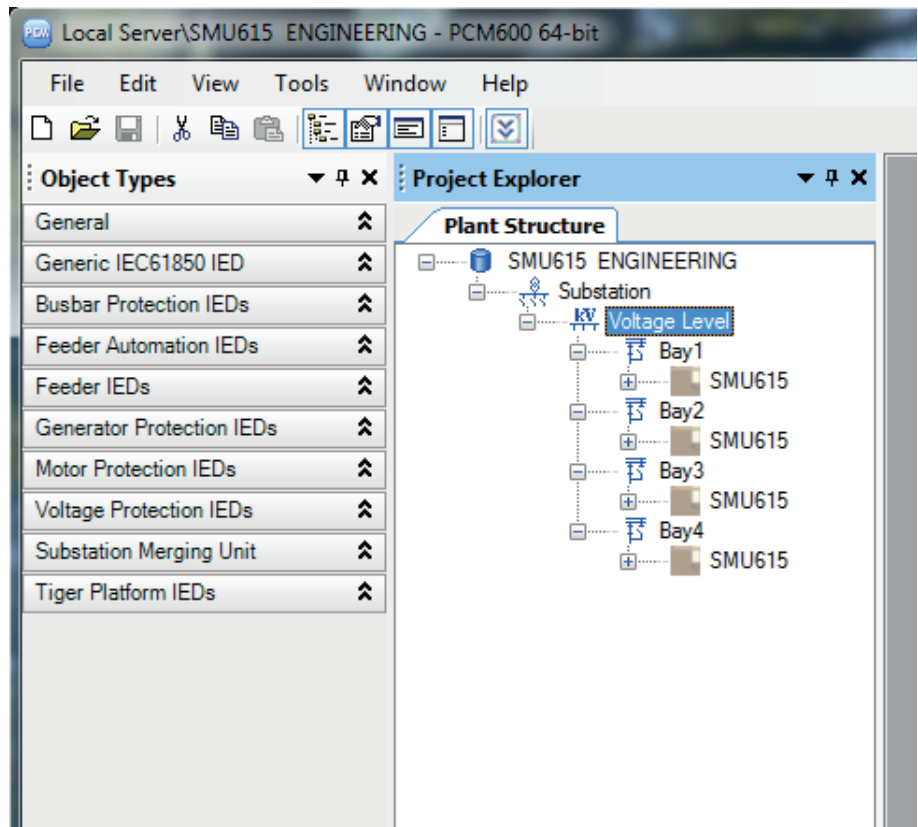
Local Server\SMU615 ENGINEERING - PCM600 64-bit

File Edit View Tools Window Help

Object Types

General

Generic IEC61850 IED

Busbar Protection IEDs

Feeder Automation IEDs

Feeder IEDs

Generator Protection IEDs

Motor Protection IEDs

Voltage Protection IEDs

Substation Merging Unit

Tiger Platform IEDs

Project Explorer

Plant Structure

SMU615 ENGINEERING
Substation
Voltage Level
Bay1
SMU615
Bay2
SMU615
Bay3
SMU615
Bay4
SMU615